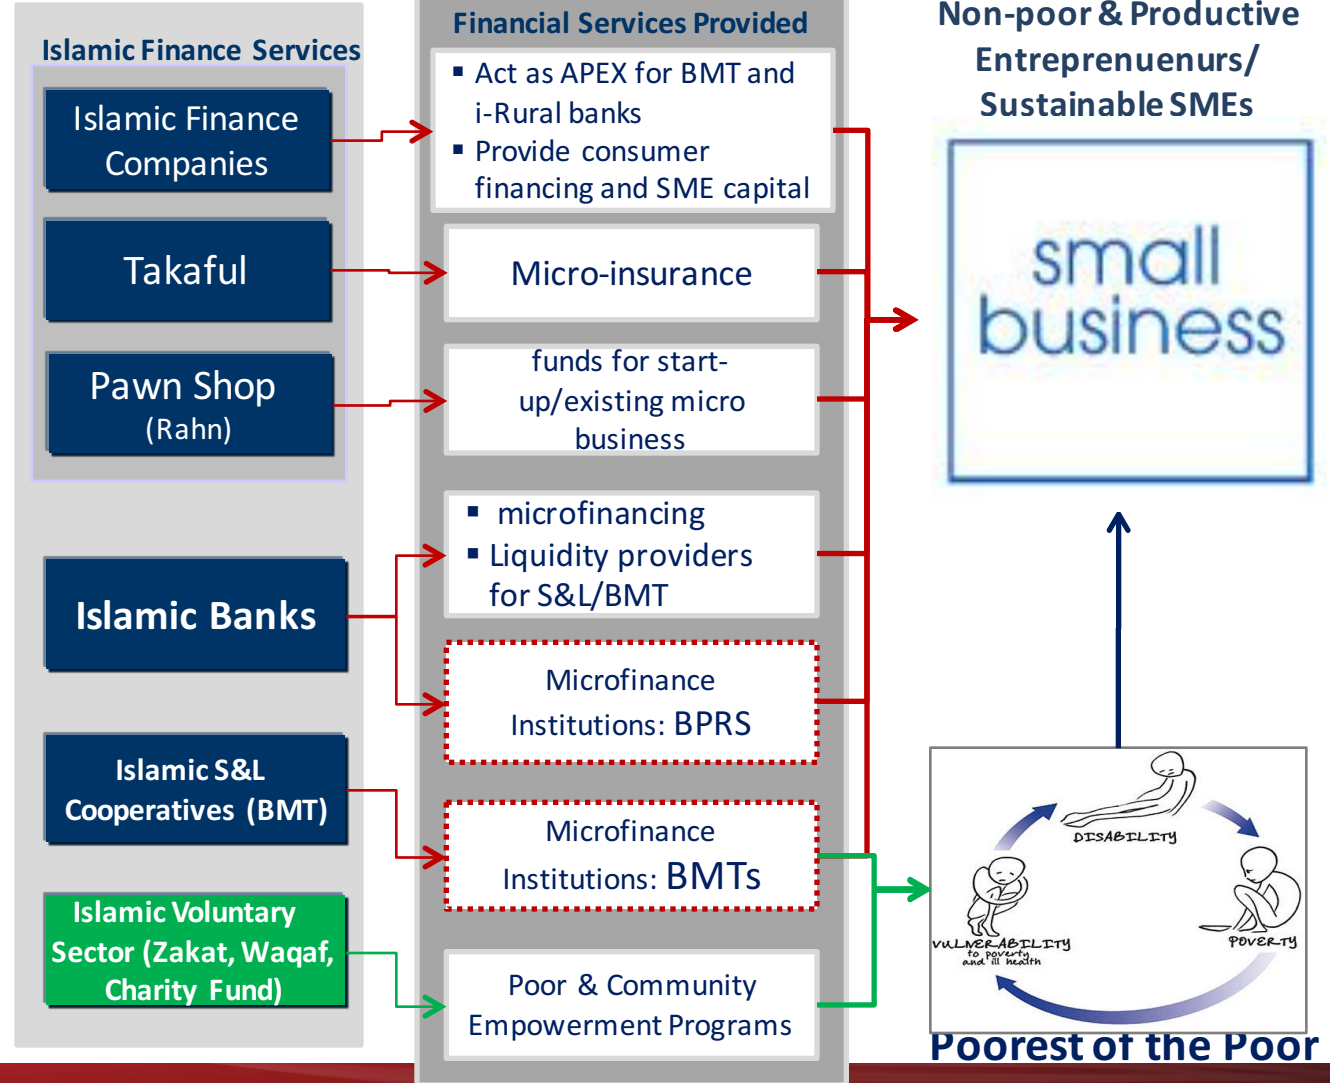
Islamic Finance Services

Islamic Finance Companies

Takaful

Pawn Shop (Rahn)

Islamic Banks

Islamic S&L Cooperatives (BMT)

Islamic Voluntary Sector (Zakat, Waqaf, Charity Fund)

Financial Services Provided

▪ Act as APEX for BMT and i-Rural banks
▪ Provide consumer financing and SME capital

Micro-insurance

funds for start-up/existing micro business

▪ microfinancing
▪ Liquidity providers for S&L/BMT

Microfinance Institutions: BPRS

Microfinance Institutions: BMTs

Poor & Community Empowerment Programs

Non-poor & Productive Entreprenuenurs/ Sustainable SMEs

small business

DISABILITY

POVERTY

VULNERABILITY to poverty and ill health

Poorest of the Poor